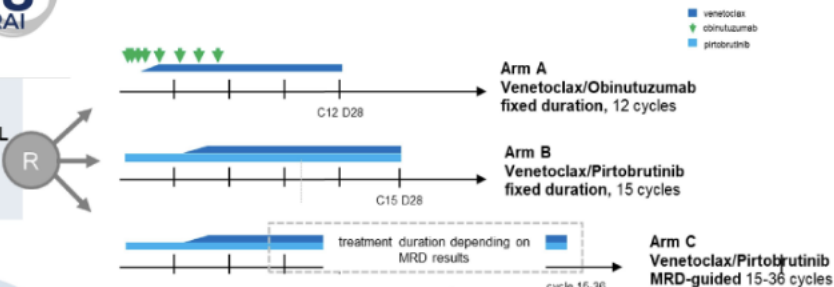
RAI

venetoclax
obinutuzumab
pirtobrutinib

L

R

C12 D28

Arm A
Venetoclax/Obinutuzumab
fixed duration, 12 cycles

C15 D28

Arm B
Venetoclax/Pirtobrutinib
fixed duration, 15 cycles

treatment duration depending on MRD results

cycle 15-36

Arm C
Venetoclax/Pirtobrutinib
MRD-guided 15-36 cycles